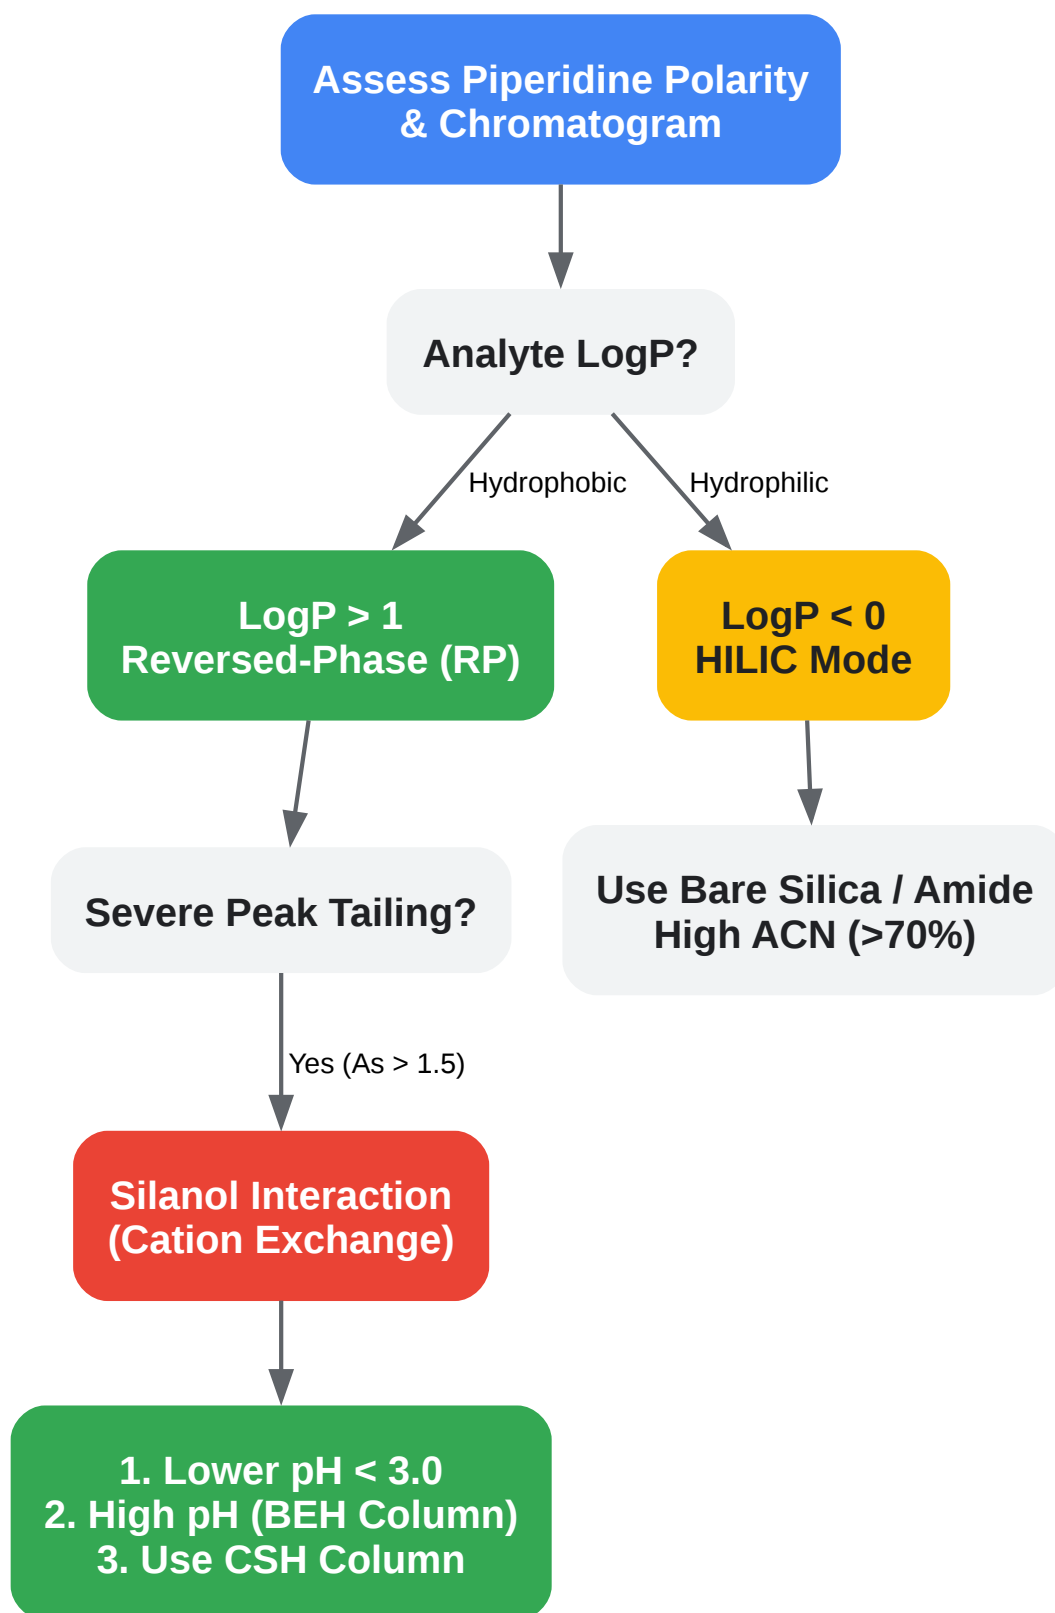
Assess Piperidine Polarity
& Chromatogram

Analyte LogP?

Hydrophobic

Hydrophilic

LogP > 1
Reversed-Phase (RP)

LogP < 0
HILIC Mode

Severe Peak Tailing?

Use Bare Silica / Amide
High ACN (>70%)

Yes (As > 1.5)

Silanol Interaction
(Cation Exchange)

1. Lower pH < 3.0
2. High pH (BEH Column)
3. Use CSH Column